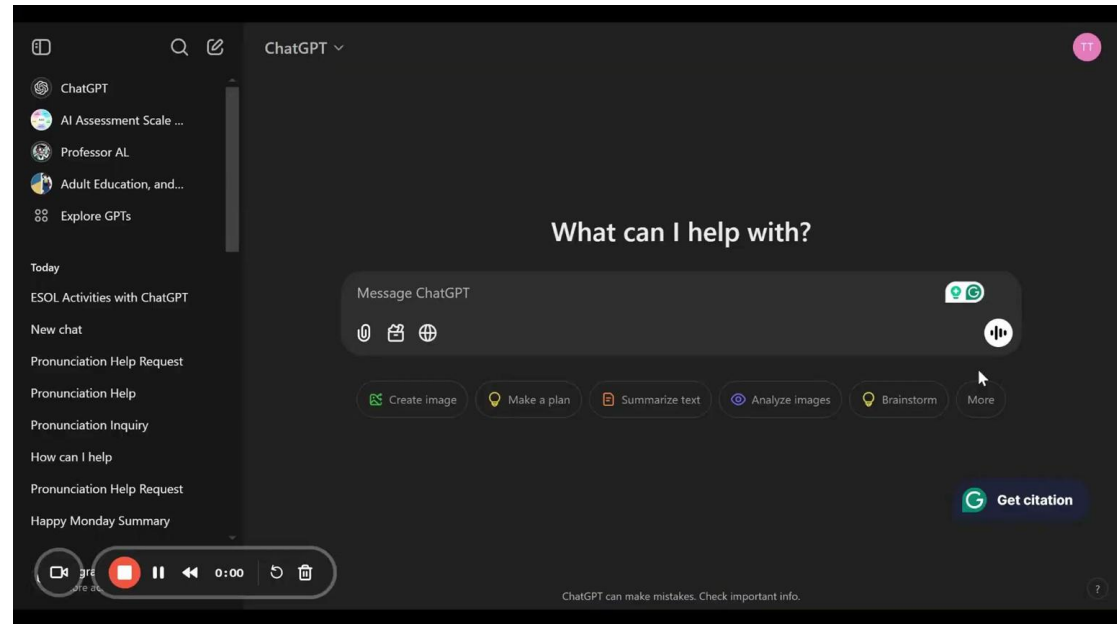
ChatGPT

AI Assessment Scale ...

Professor AL

Adult Education, and...

Explore GPTs

Today

ESOL Activities with ChatGPT

New chat

Pronunciation Help Request

Pronunciation Help

Pronunciation Inquiry

How can I help

Pronunciation Help Request

Happy Monday Summary

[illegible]gra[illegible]
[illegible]ore a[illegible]

0:00

ChatGPT

TT

What can I help with?

Message ChatGPT

Create image

Make a plan

Summarize text

Analyze images

Brainstorm

More

Get citation

ChatGPT can make mistakes. Check important info.

?